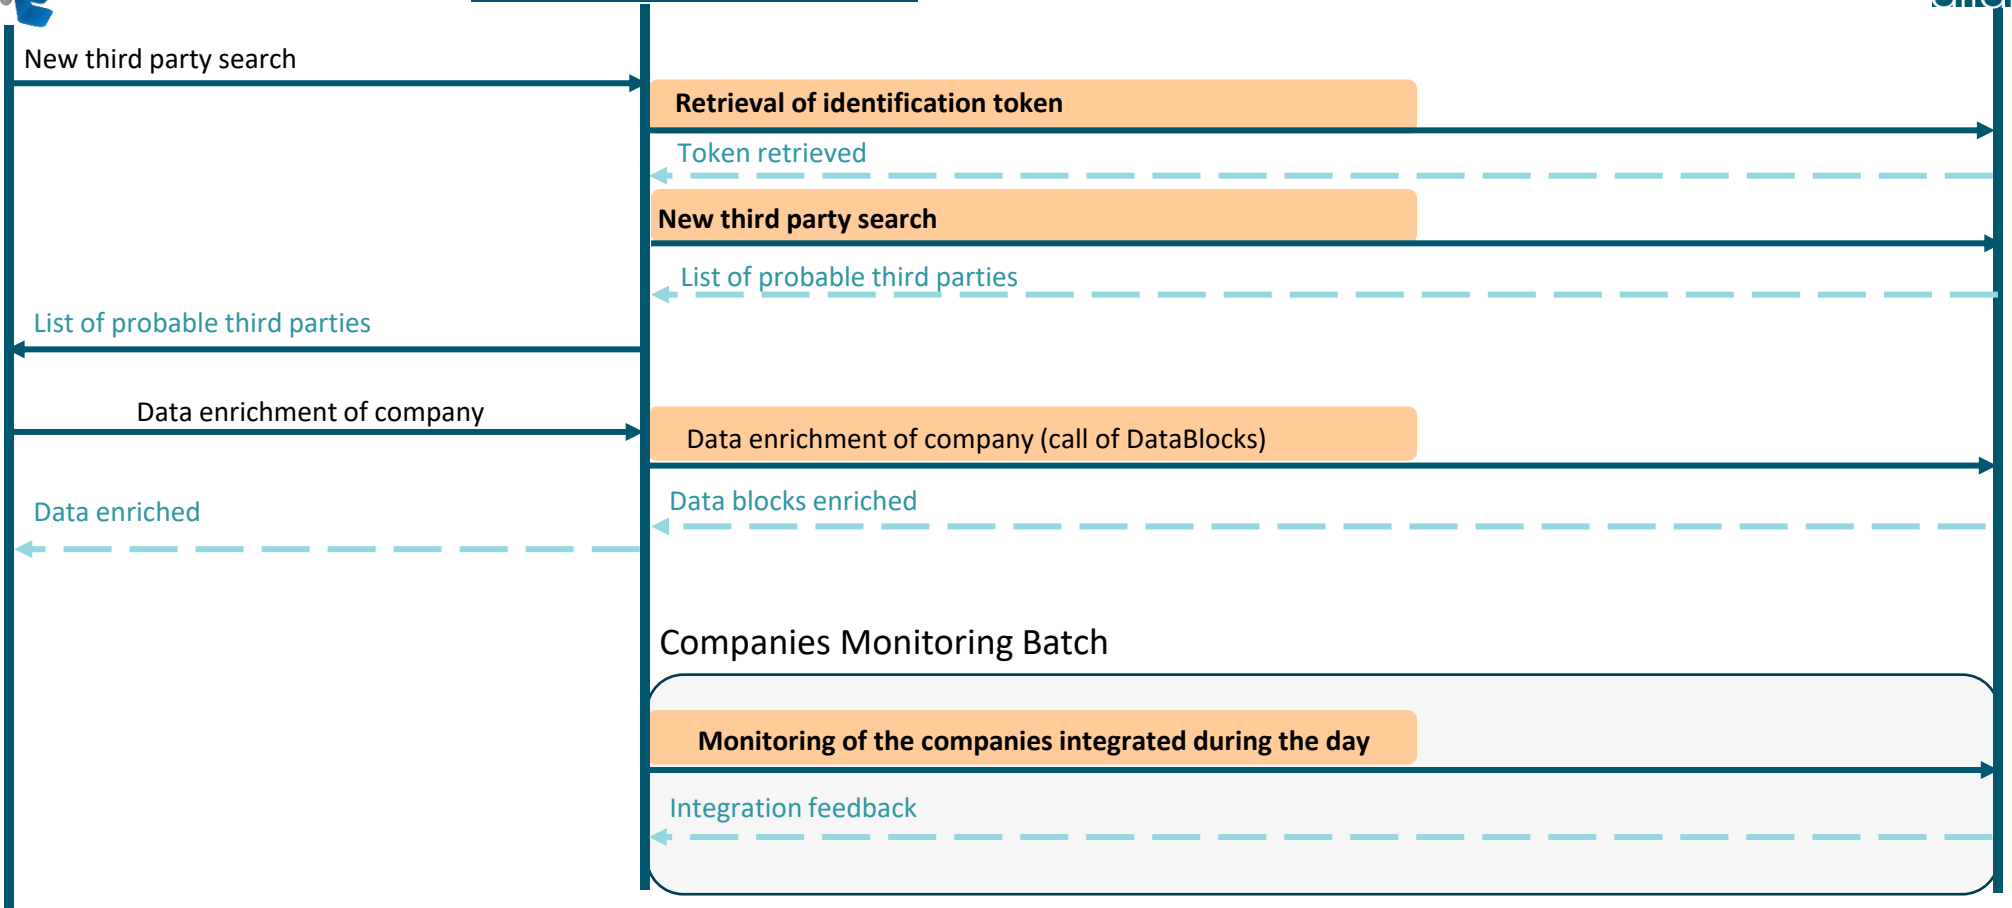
New third party search

Retrieval of identification token

Token retrieved

New third party search

List of probable third parties

List of probable third parties

Data enrichment of company

Data enrichment of company (call of DataBlocks)

Data blocks enriched

Data enriched

Companies Monitoring Batch

Monitoring of the companies integrated during the day

Integration feedback